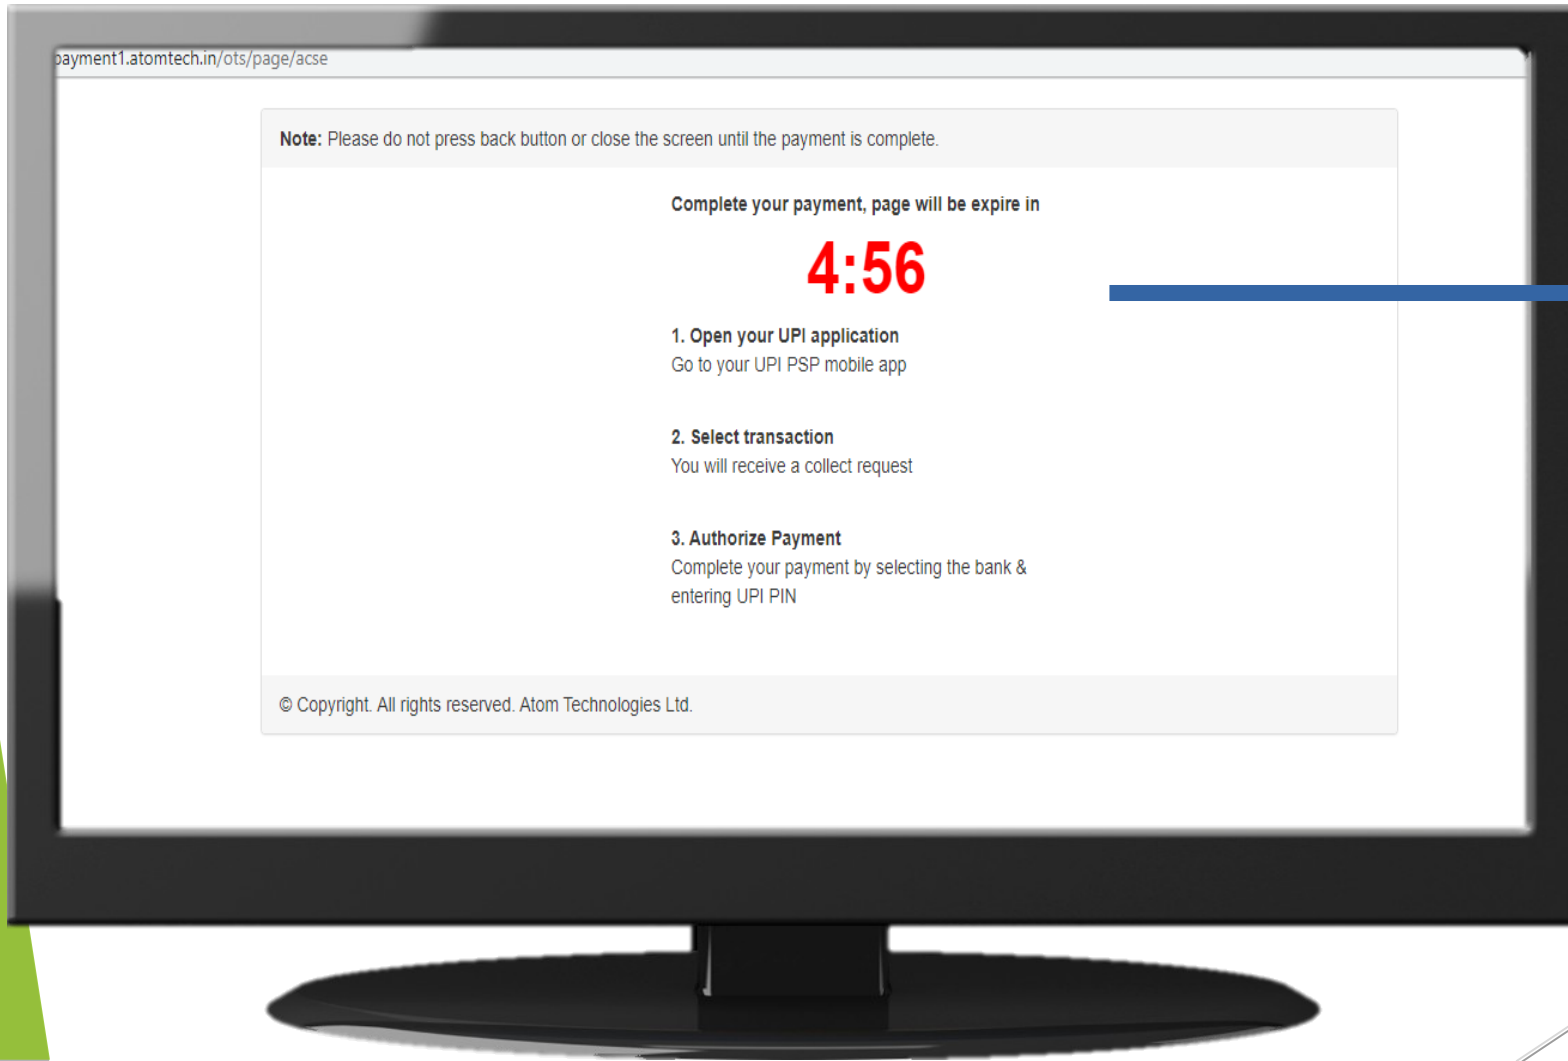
ayment1.atomtech.in/ots/page/acse

Note: Please do not press back button or close the screen until the payment is complete.

Complete your payment, page will be expire in

4:56

1. Open your UPI application
Go to your UPI PSP mobile app

2. Select transaction
You will receive a collect request

3. Authorize Payment
Complete your payment by selecting the bank & entering UPI PIN

© Copyright. All rights reserved. Atom Technologies Ltd.